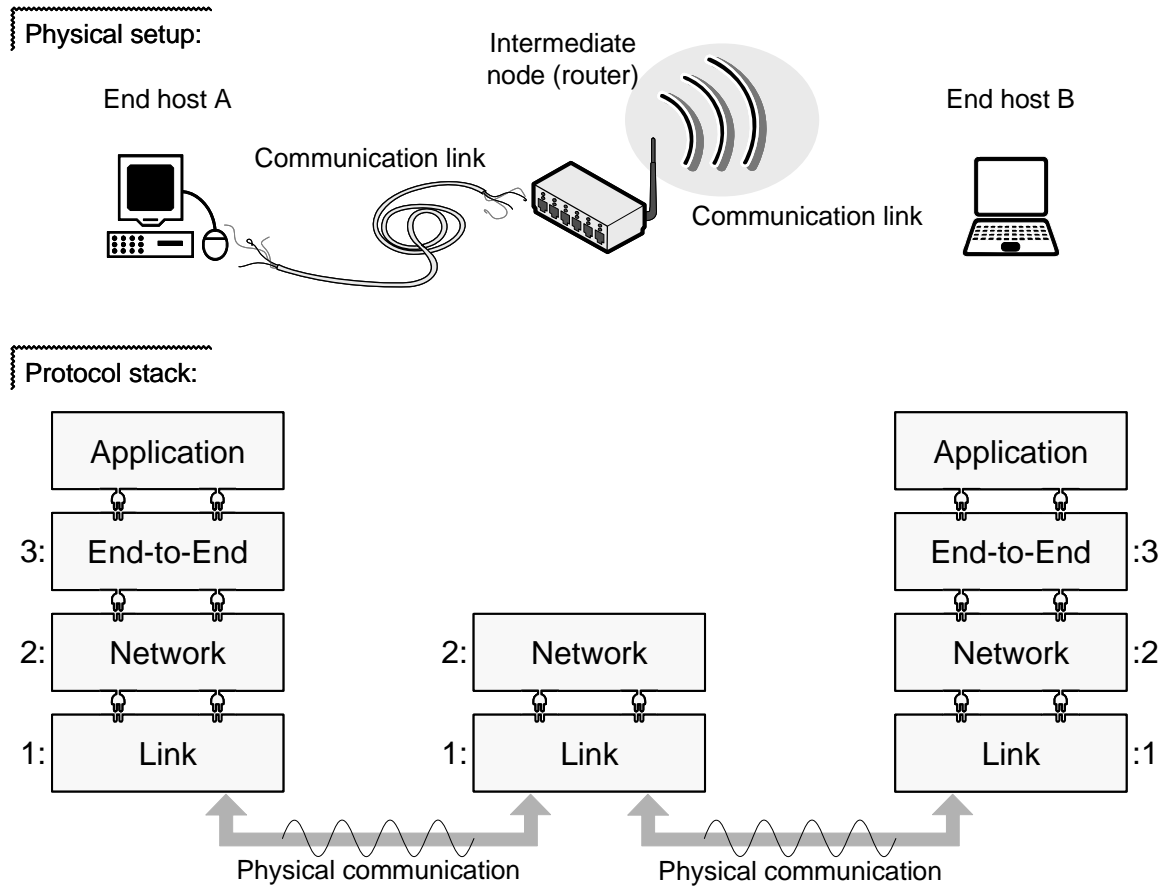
Physical setup:

End host A

Intermediate node (router)

End host B

Communication link

Communication link

Protocol stack:

Application

3: End-to-End

2: Network

1: Link

2: Network

1: Link

Application

End-to-End :3

Network :2

Link :1

Physical communication

Physical communication